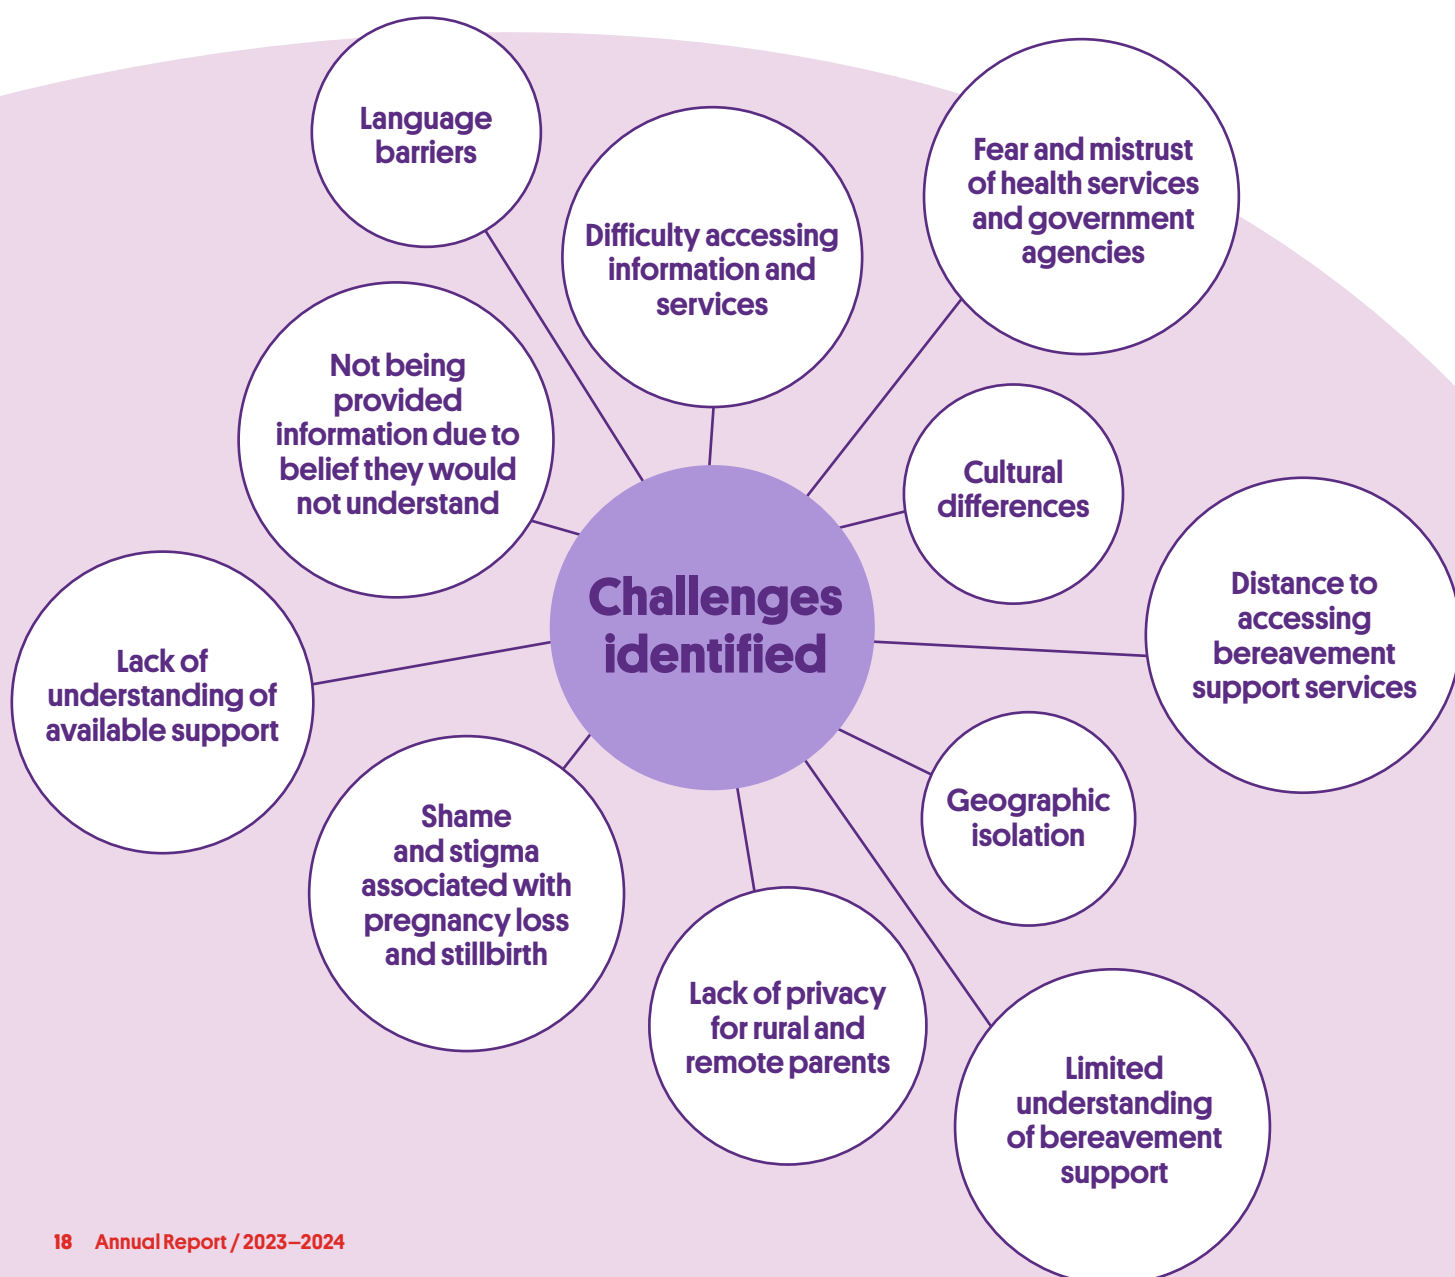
Language barriers

Difficulty accessing information and services

Fear and mistrust of health services and government agencies

Not being provided information due to belief they would not understand

Cultural differences

Challenges identified

Distance to accessing bereavement support services

Lack of understanding of available support

Geographic isolation

Shame and stigma associated with pregnancy loss and stillbirth

Lack of privacy for rural and remote parents

Limited understanding of bereavement support

18 Annual Report / 2023–2024